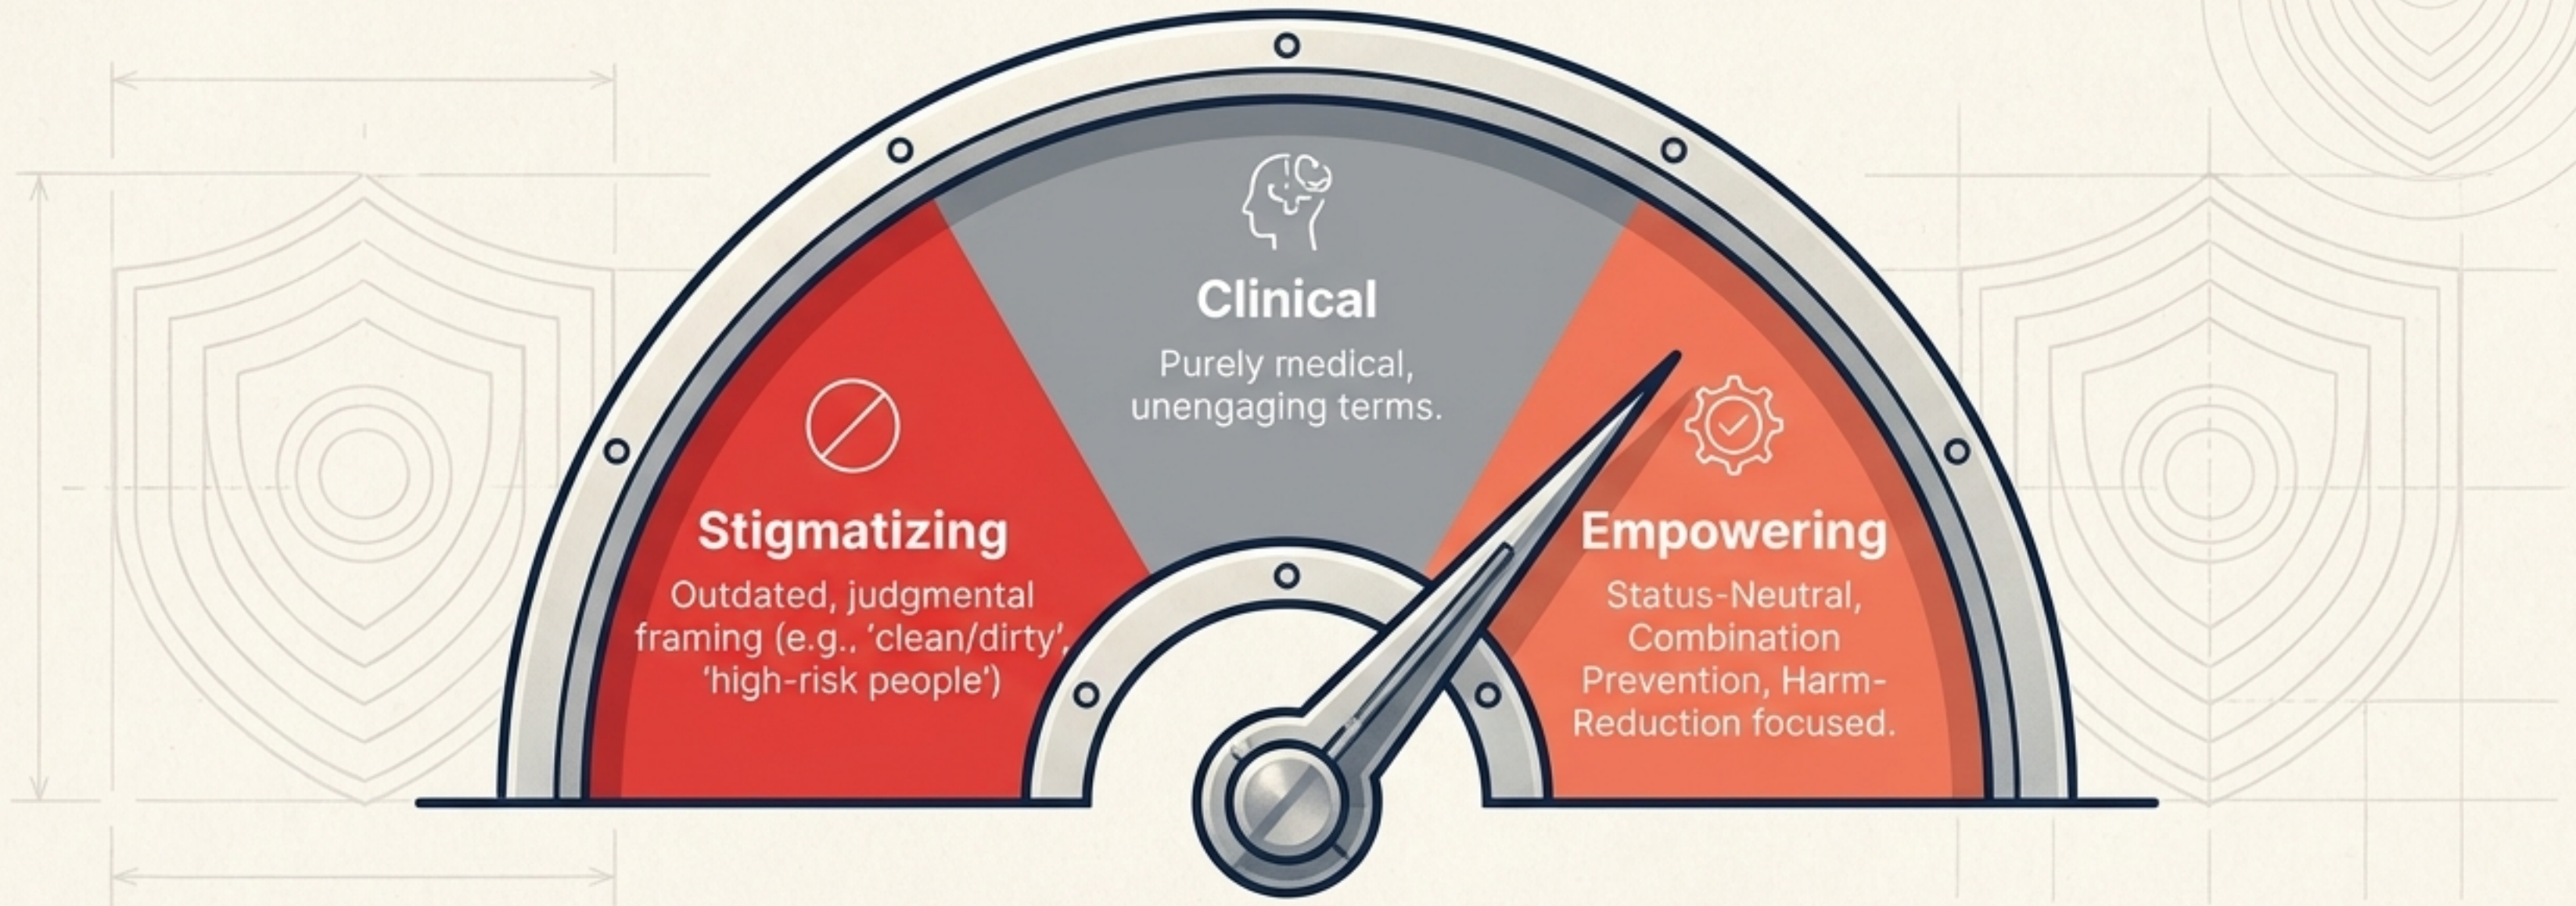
Clinical

Purely medical, unengaging terms.

Stigmatizing

Outdated, judgmental framing (e.g., 'clean/dirty', 'high-risk people')

Empowering

Status-Neutral, Combination Prevention, Harm-Reduction focused.